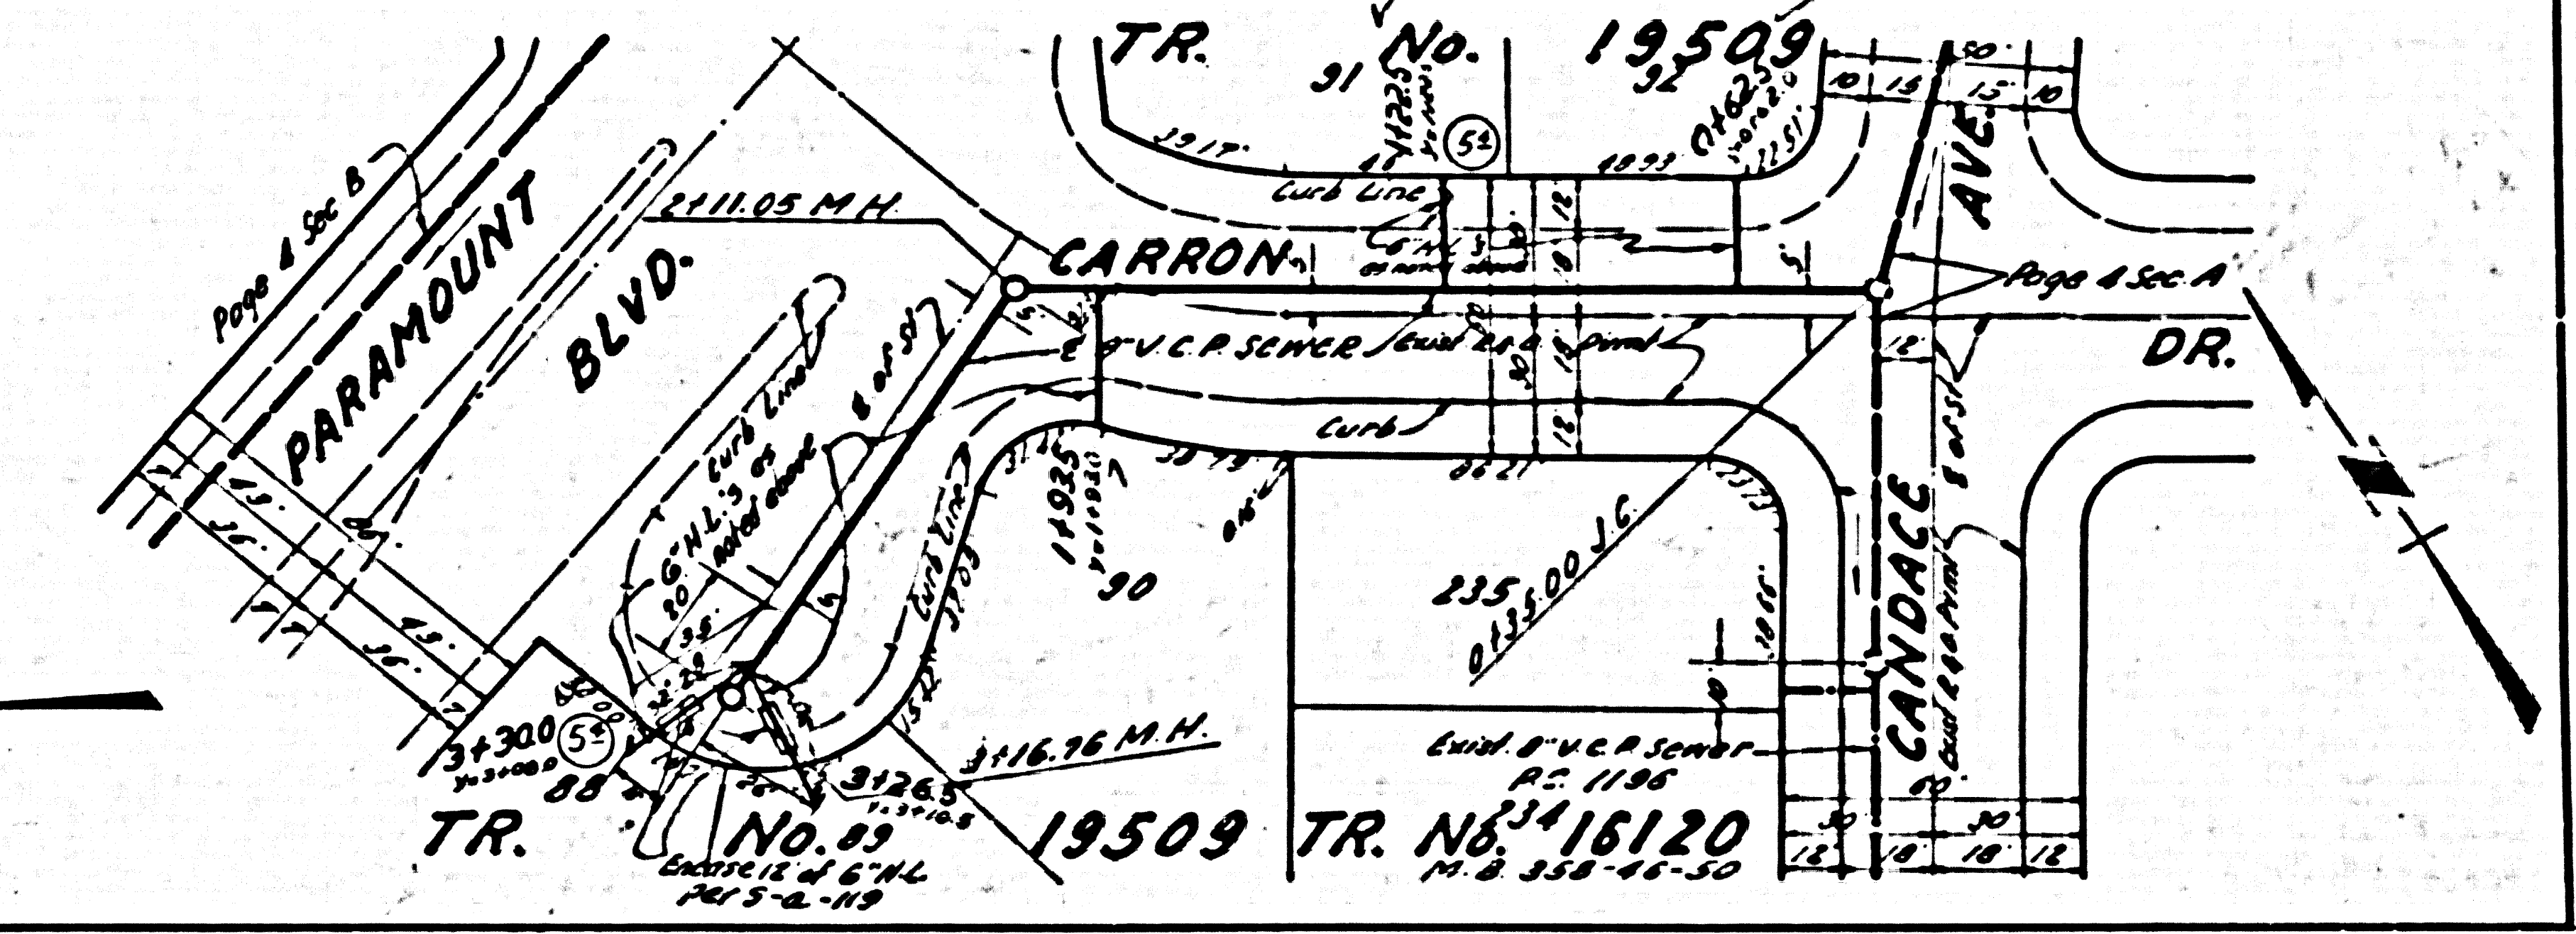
TR. No. 19509

91

92

51

Curb Line

CARRON

2+11.05 M.H.

Page 4 Sec B

PARAMOUNT

BLVD.

8" V.C.P. SEWER

Curb

Page 4 Sec A

DR.

AVE.

Curb Line

6" H.L.'s as noted above

Curb Line

90

235

0+35.00 J.C.

3+30.0

52

88

3+26.5

3+16.96 M.H.

Exist. 8" V.C.P. Sewer

CANDACE

TR.

No. 89

19509

TR. No. 16120

M.B. 358-46-50

Excise 12' of 6" H.L Per 5-Q-119

10 15 15 10

12

12

18

10

12

12

12

18

18

12

30

30

30

30